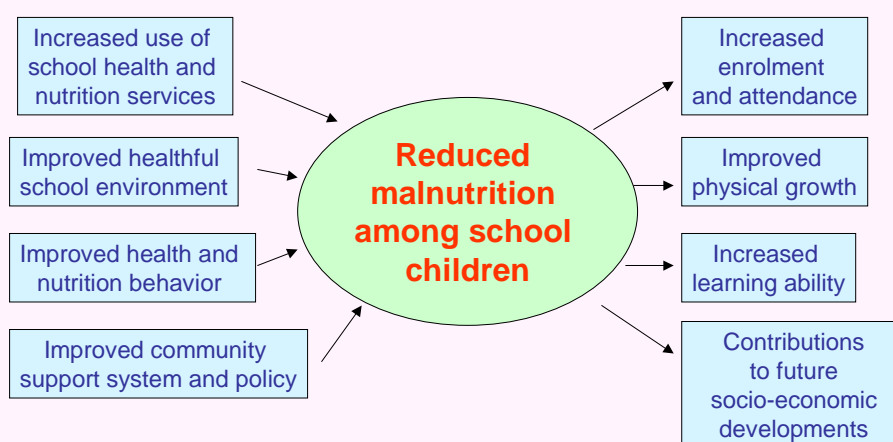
Increased use of school health and nutrition services

Improved healthful school environment

Improved health and nutrition behavior

Improved community support system and policy

Reduced malnutrition among school children

Increased enrolment and attendance

Improved physical growth

Increased learning ability

Contributions to future socio-economic developments